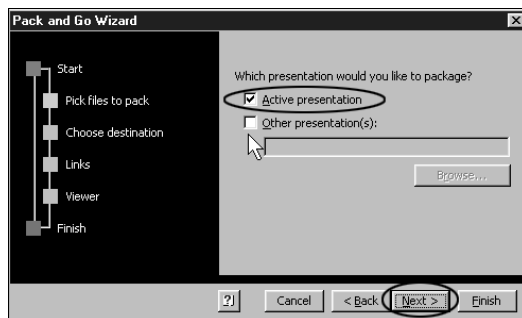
Pack and Go Wizard

Start

Pick files to pack

Choose destination

Links

Viewer

Finish

Which presentation would you like to package?

Active presentation

Other presentation(s):

Browse...

?

Cancel

< Back

Next >

Finish